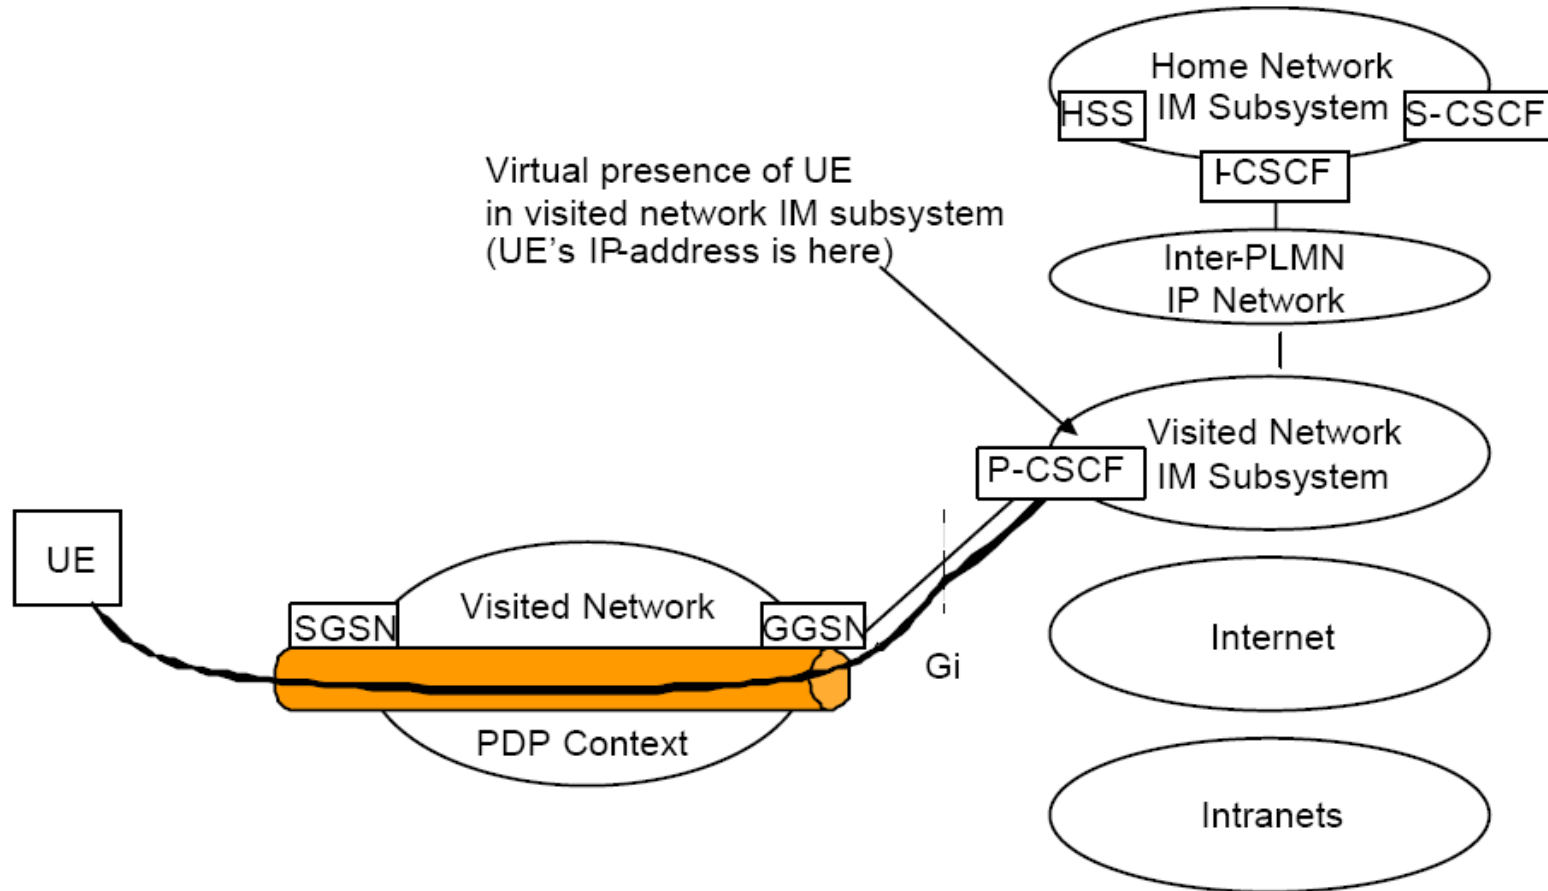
Home Network
IM Subsystem
HSS
S-CSCF
I-CSCF
Virtual presence of UE
in visited network IM subsystem
(UE's IP-address is here)
Inter-PLMN
IP Network
Visited Network
IM Subsystem
P-CSCF
UE
Visited Network
SGSN
GGSN
Gi
Internet
PDP Context
Intranets